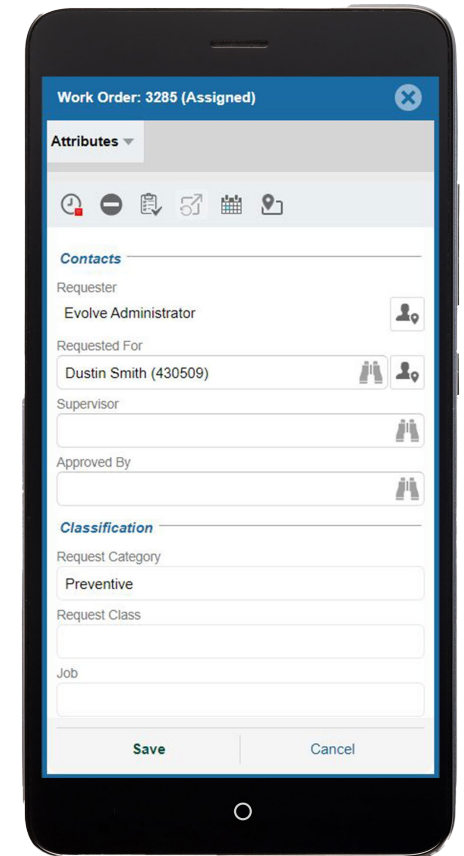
Work Order: 3285 (Assigned)

Attributes

Contacts

Requester

Evolve Administrator

Requested For

Dustin Smith (430509)

Supervisor

Approved By

Classification

Request Category

Preventive

Request Class

Job

Save

Cancel